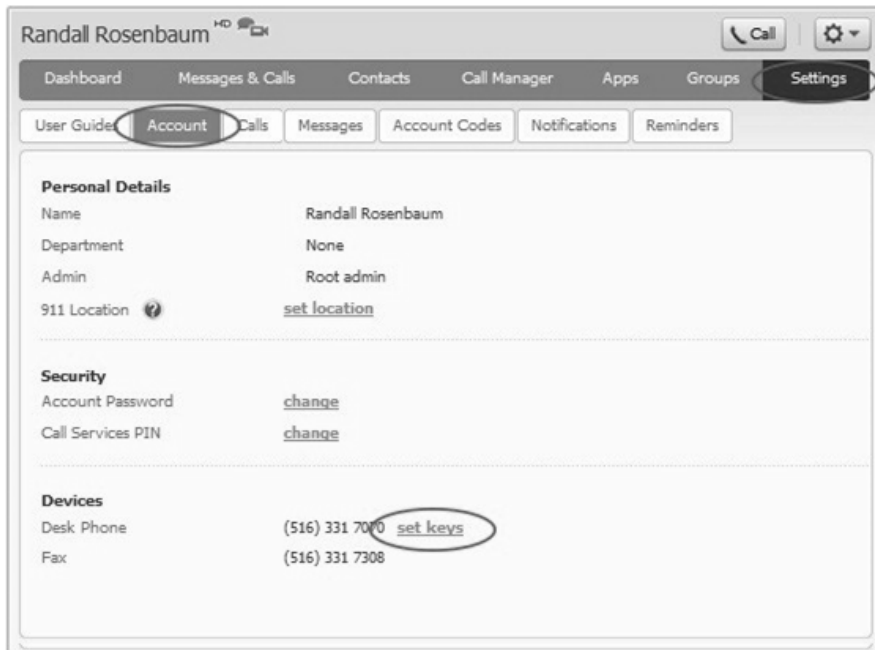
Randall Rosenbaum HD

Call

Dashboard | Messages & Calls | Contacts | Call Manager | Apps | Groups | Settings

User Guide | Account | Calls | Messages | Account Codes | Notifications | Reminders

Personal Details

Name Randall Rosenbaum

Department None

Admin Root admin

911 Location set location

Security

Account Password change

Call Services PIN change

Devices

Desk Phone (516) 331 7070 set keys

Fax (516) 331 7308